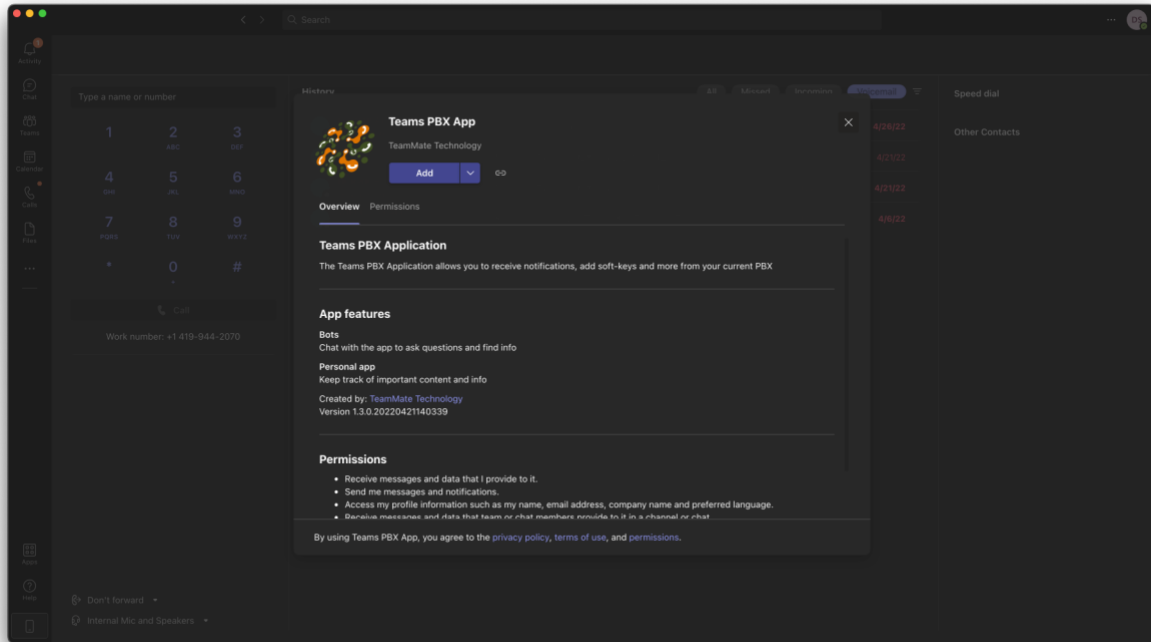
Search

Activity
Chat
Teams
Calendar
Calls
Files
...
Apps
Help

Type a name or number

1
2 ABC
3 DEF
4 GHI
5 JKL
6 MNO
7 PQRS
8 TUV
9 WXYZ
*
0 +
#

Call

Work number: +1 419-944-2070

Don't forward

Internal Mic and Speakers

History

All
Missed
Incoming
Voicemail

4/26/22
4/21/22
4/21/22
4/6/22

Speed dial

Other Contacts

Teams PBX App
TeamMate Technology
Add

Overview
Permissions

Teams PBX Application
The Teams PBX Application allows you to receive notifications, add soft-keys and more from your current PBX

App features
Bots
Chat with the app to ask questions and find info
Personal app
Keep track of important content and info

Created by: TeamMate Technology
Version 1.3.0.20220421140339

Permissions
• Receive messages and data that I provide to it.
• Send me messages and notifications.
• Access my profile information such as my name, email address, company name and preferred language.
• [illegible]

By using Teams PBX App, you agree to the privacy policy, terms of use, and permissions.